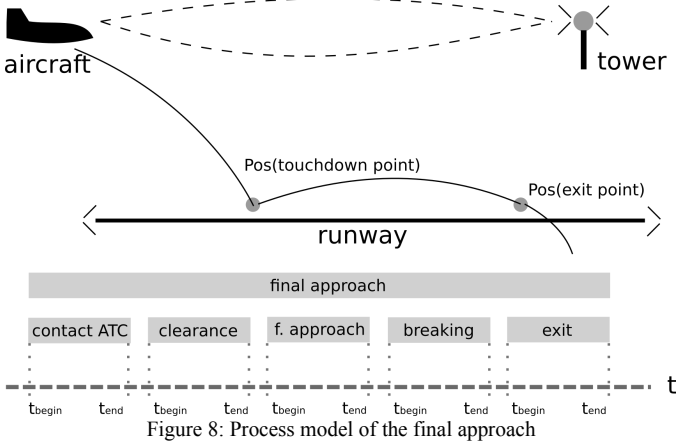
aircraft

tower

Pos(touchdown point)

Pos(exit point)

runway

final approach

contact ATC

clearance

f. approach

breaking

exit

t

$t_{begin}$ $t_{end}$ $t_{begin}$ $t_{end}$ $t_{begin}$ $t_{end}$ $t_{begin}$ $t_{end}$ $t_{begin}$ $t_{end}$

Figure 8: Process model of the final approach